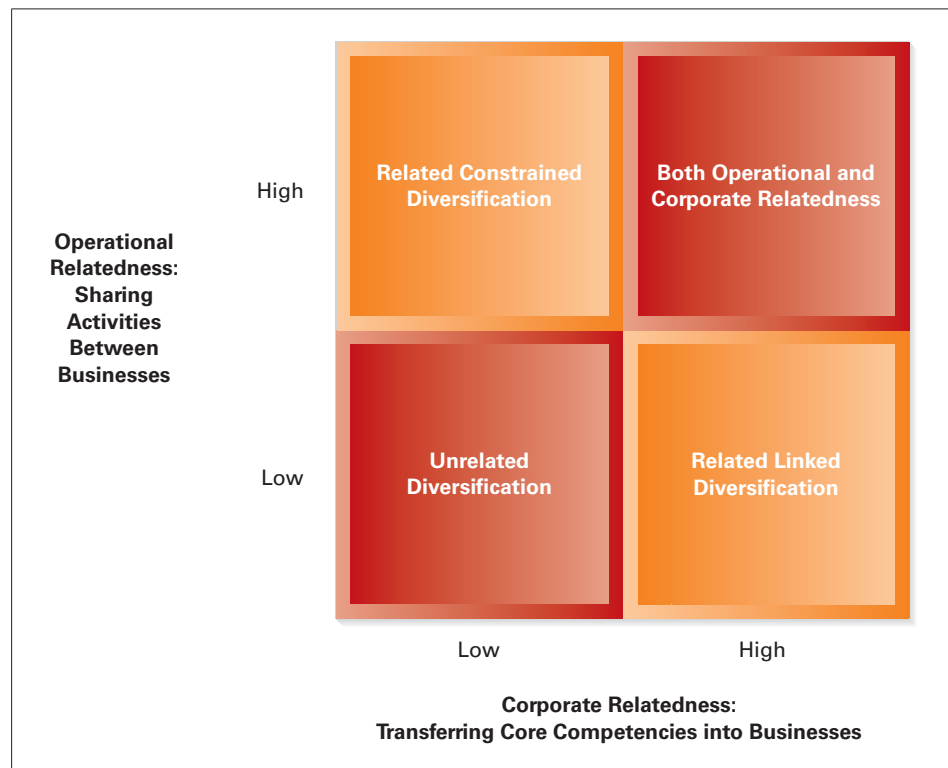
Operational Relatedness: Sharing Activities Between Businesses

High

Low

Related Constrained Diversification

Both Operational and Corporate Relatedness

Unrelated Diversification

Related Linked Diversification

Low

High

Corporate Relatedness: Transferring Core Competencies into Businesses